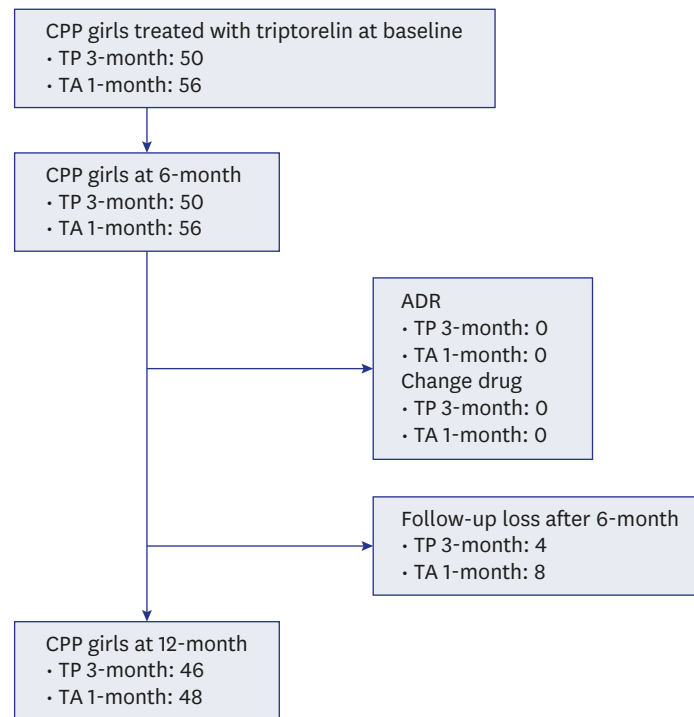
CPP girls treated with triptorelin at baseline
• TP 3-month: 50
• TA 1-month: 56

CPP girls at 6-month
• TP 3-month: 50
• TA 1-month: 56

ADR
• TP 3-month: 0
• TA 1-month: 0
Change drug
• TP 3-month: 0
• TA 1-month: 0

Follow-up loss after 6-month
• TP 3-month: 4
• TA 1-month: 8

CPP girls at 12-month
• TP 3-month: 46
• TA 1-month: 48